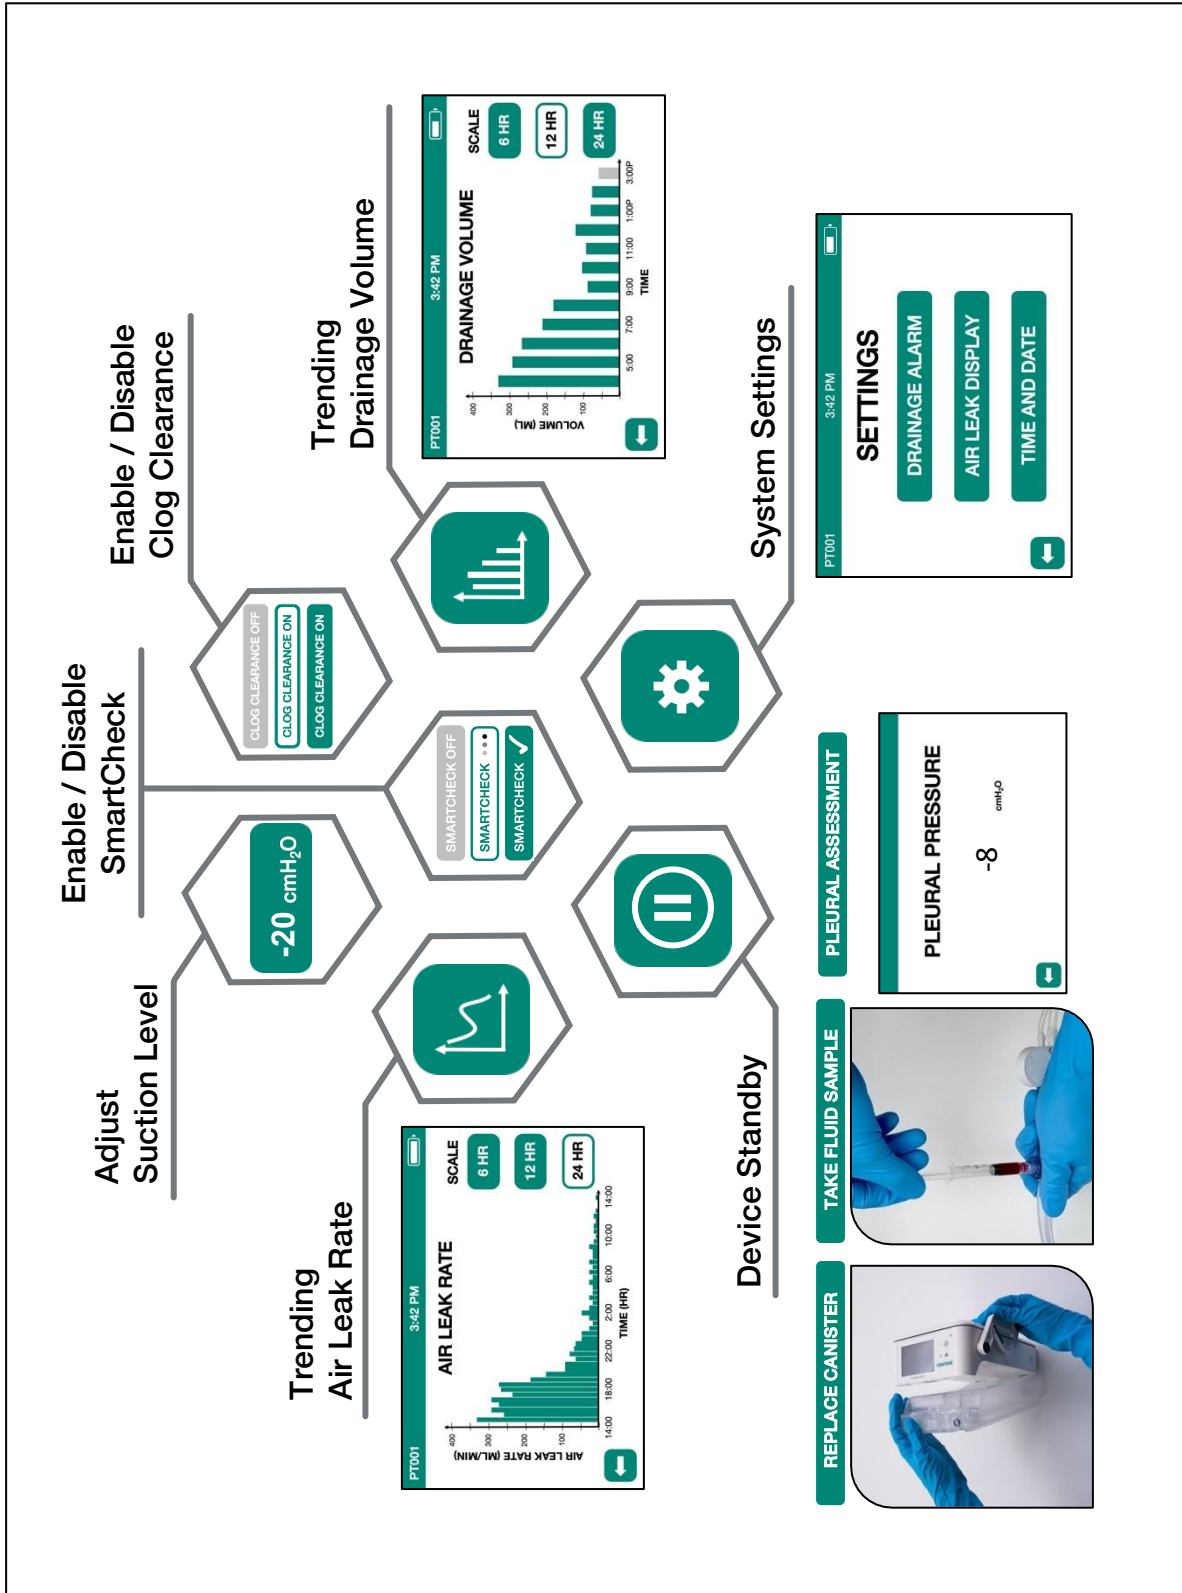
Adjust Suction Level

Enable / Disable SmartCheck

Enable / Disable Clog Clearance

Trending Drainage Volume

PT001 3:42 PM
DRAINAGE VOLUME
SCALE
6 HR
12 HR
24 HR
VOLUME (ML)
400
300
200
100
5:00 7:00 9:00 11:00 1:00P 3:00P
TIME

CLOG CLEARANCE OFF
CLOG CLEARANCE ON
CLOG CLEARANCE ON

-20 cmH$_2$O

SMARTCHECK OFF
SMARTCHECK
SMARTCHECK

System Settings

PT001 3:42 PM
SETTINGS
DRAINAGE ALARM
AIR LEAK DISPLAY
TIME AND DATE

Trending Air Leak Rate

PT001 3:42 PM
AIR LEAK RATE
SCALE
6 HR
12 HR
24 HR
AIR LEAK RATE (ML/MIN)
400
300
200
100
14:00 18:00 22:00 2:00 6:00 10:00 14:00
TIME (HR)

Device Standby

REPLACE CANISTER

TAKE FLUID SAMPLE

PLEURAL ASSESSMENT

PLEURAL PRESSURE
-8
cmH$_2$O